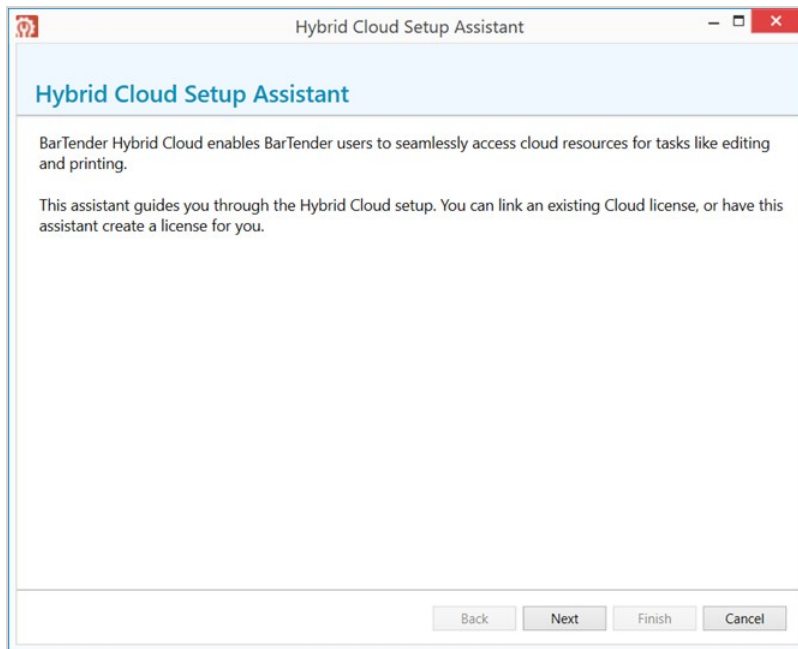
Hybrid Cloud Setup Assistant

Hybrid Cloud Setup Assistant

BarTender Hybrid Cloud enables BarTender users to seamlessly access cloud resources for tasks like editing and printing.

This assistant guides you through the Hybrid Cloud setup. You can link an existing Cloud license, or have this assistant create a license for you.

Back Next Finish Cancel